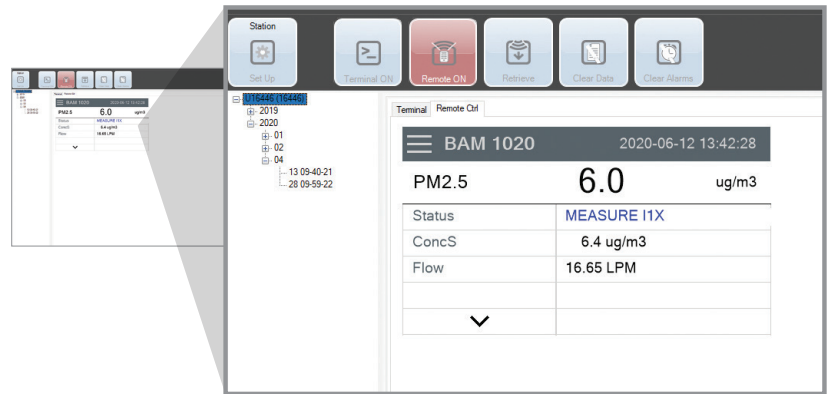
Station

Set Up

Terminal ON

Remote ON

Retrieve

Clear Data

Clear Alarms

U16446 (16446)
2019
2020
01
02
04
13 09-40-21
28 09-59-22

Terminal
Remote Ctrl

BAM 1020
2020-06-12 13:42:28

PM2.5
6.0
ug/m3

| | |
|---|---|
| Status | MEASURE I1X |
| ConcS | 6.4 ug/m3 |
| Flow | 16.65 LPM |
| | |